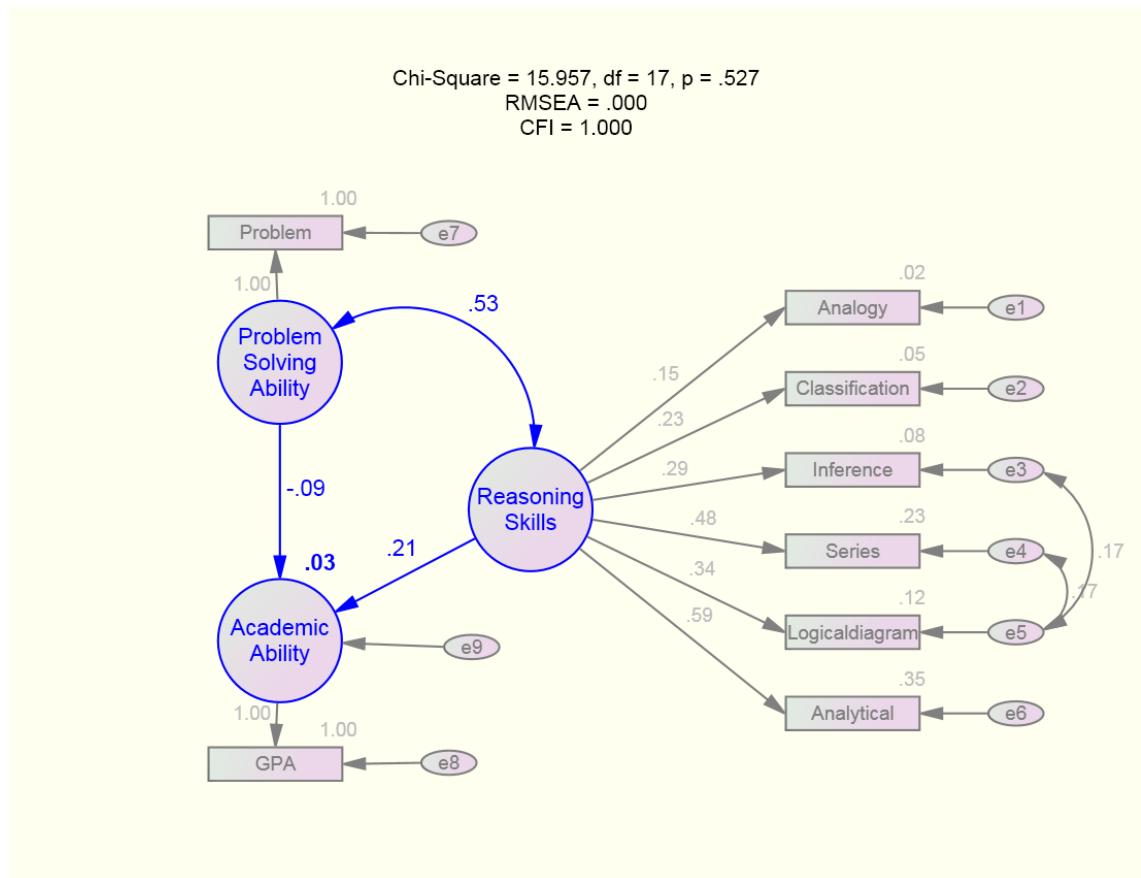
Chi-Square = 15.957, df = 17, p = .527
RMSEA = .000
CFI = 1.000

1.00
Problem
e7
1.00
Problem Solving Ability
.53
-.09
.03
Academic Ability
e9
1.00
1.00
GPA
e8
.21
Reasoning Skills
.15
.23
.29
.48
.34
.59
.02
Analogy
e1
.05
Classification
e2
.08
Inference
e3
.23
Series
e4
.12
Logicaldiagram
e5
.35
Analytical
e6
.17
.17